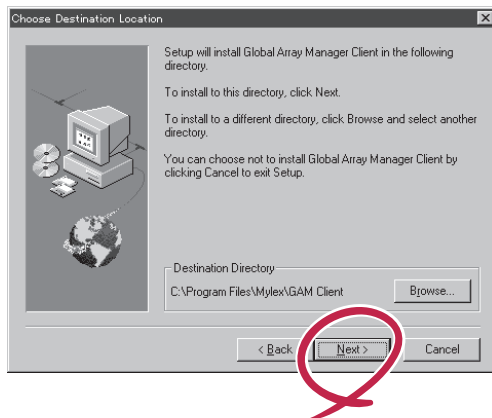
Choose Destination Location

Setup will install Global Array Manager Client in the following directory.

To install to this directory, click Next.

To install to a different directory, click Browse and select another directory.

You can choose not to install Global Array Manager Client by clicking Cancel to exit Setup.

Destination Directory

C:\Program Files\Mylex\GAM Client

Browse...

< Back

Next >

Cancel